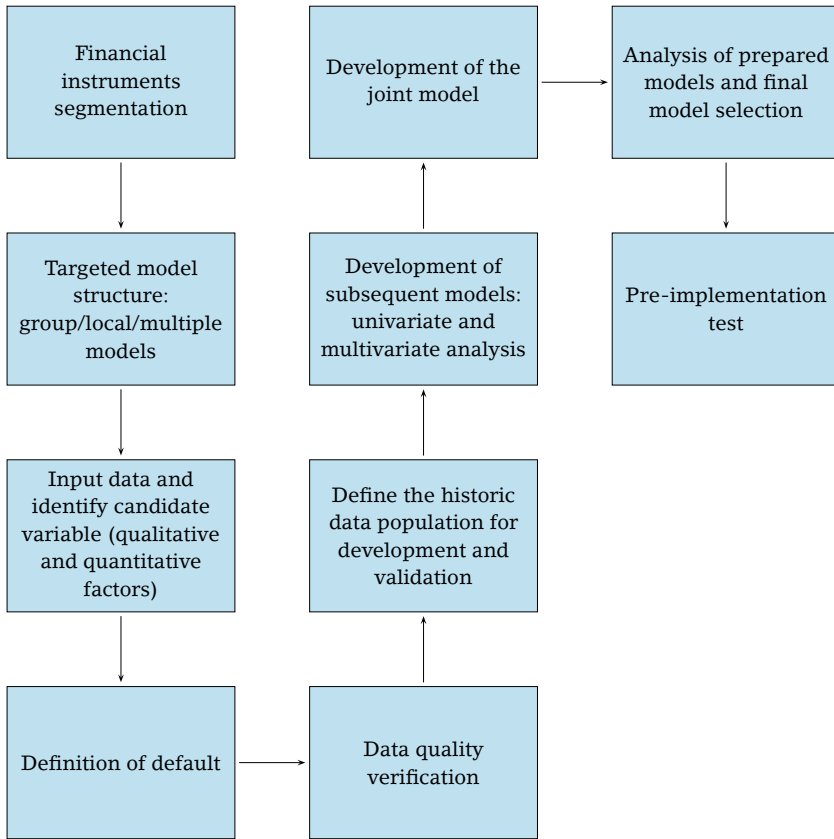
Financial instruments segmentation

Targeted model structure: group/local/multiple models

Input data and identify candidate variable (qualitative and quantitative factors)

Definition of default

Data quality verification

Define the historic data population for development and validation

Development of subsequent models: univariate and multivariate analysis

Development of the joint model

Analysis of prepared models and final model selection

Pre-implementation test